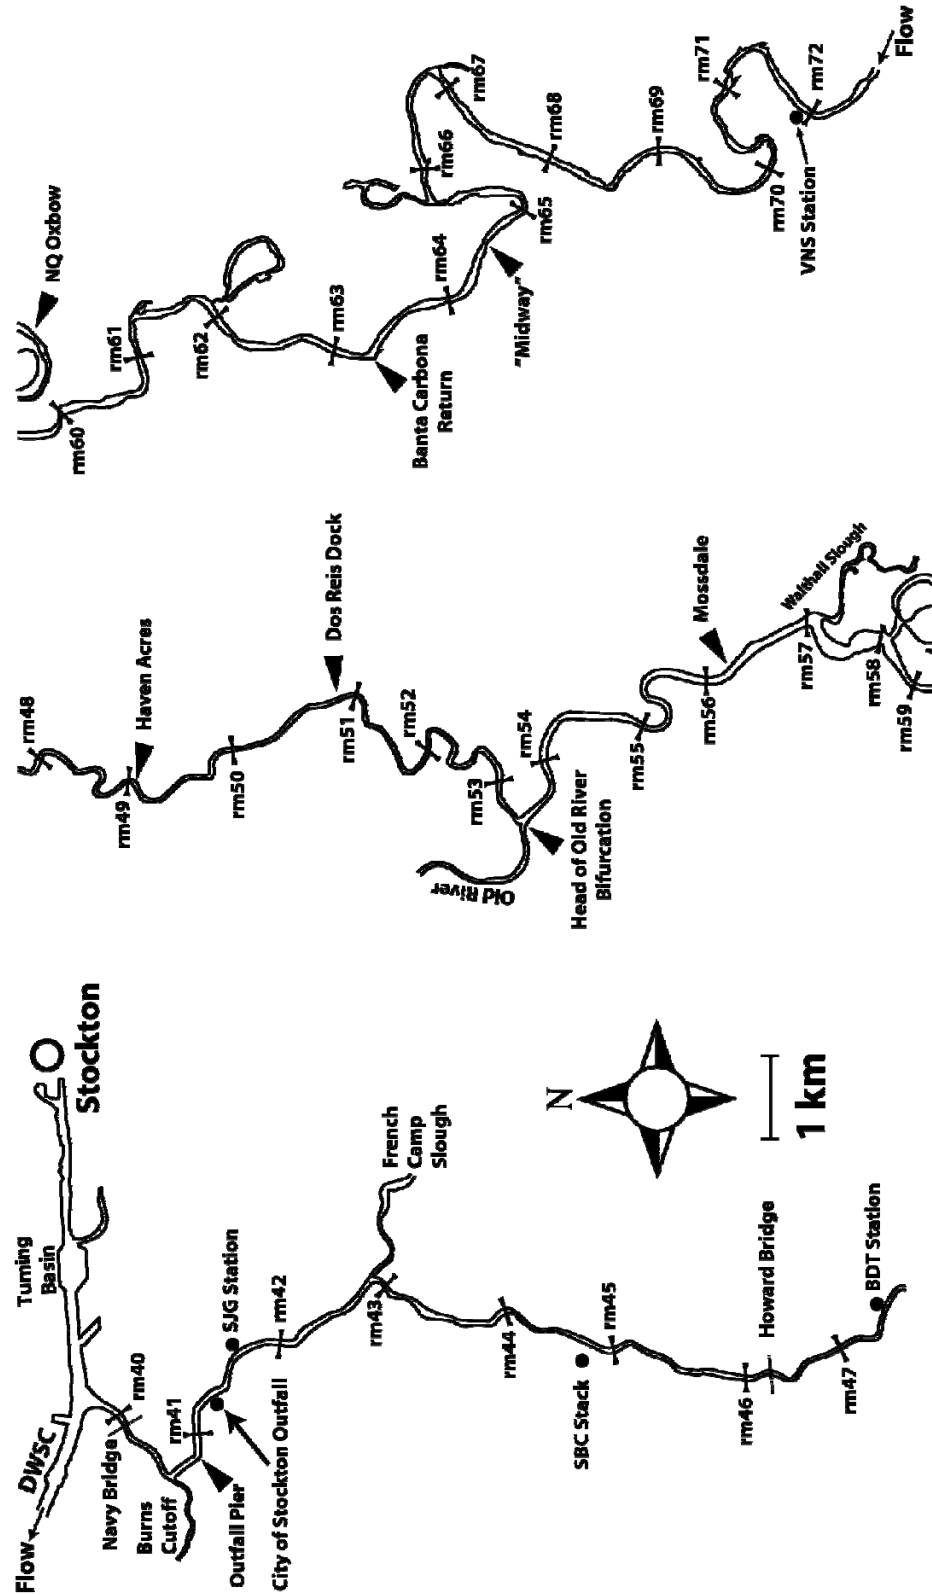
Flow
DWSC
Navy Bridge
Burns Cutoff
Outfall Pier
City of Stockton Outfall
Turning Basin
rm40
rm41
SJG Station
rm42
Stockton
French Camp Slough
rm43
rm44
SBC Stack
rm45
Howard Bridge
rm46
rm47
BDT Station
N
1 km

rm48
rm49
Haven Acres
rm50
Dos Reis Dock
rm51
rm52
rm53
rm54
Old River
Head of Old River Bifurcation
rm55
Mossdale
rm56
Walthall Slough
rm57
rm58
rm59

NQ Oxbow
rm60
rm61
rm62
rm63
Banta Carbona Return
rm64
"Midway"
rm65
rm66
rm67
rm68
rm69
rm70
rm71
rm72
VNS Station
Flow